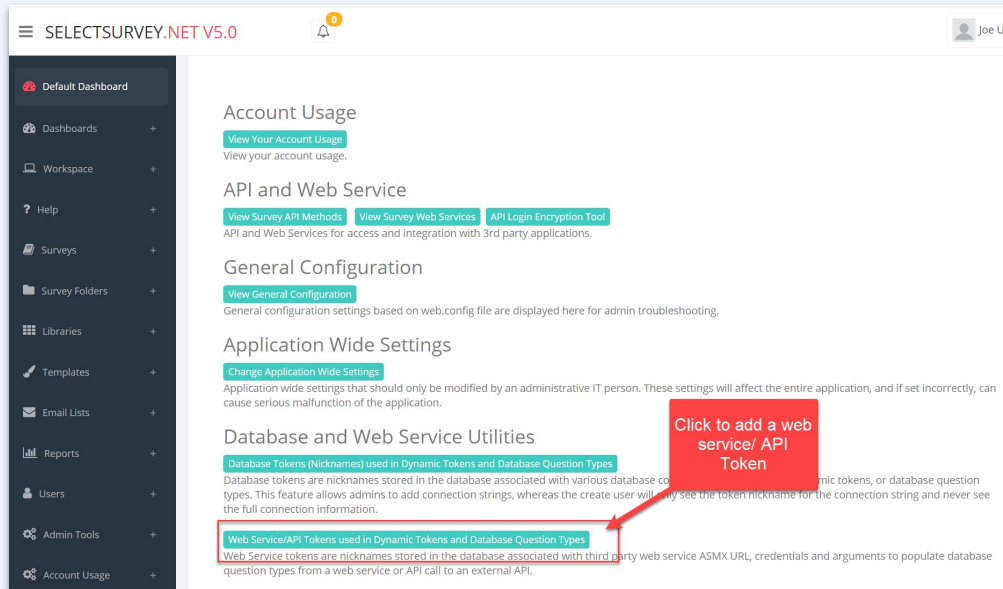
SELECTSURVEY.NET V5.0

0

Joe U

Default Dashboard

Dashboards +

Workspace +

? Help +

Surveys +

Survey Folders +

Libraries +

Templates +

Email Lists +

Reports +

Users +

Admin Tools +

Account Usage +

Account Usage

View Your Account Usage

View your account usage.

API and Web Service

View Survey API Methods | View Survey Web Services | API Login Encryption Tool

API and Web Services for access and integration with 3rd party applications.

General Configuration

View General Configuration

General configuration settings based on web.config file are displayed here for admin troubleshooting.

Application Wide Settings

Change Application Wide Settings

Application wide settings that should only be modified by an administrative IT person. These settings will affect the entire application, and if set incorrectly, can cause serious malfunction of the application.

Database and Web Service Utilities

Database Tokens (Nicknames) used in Dynamic Tokens and Database Question Types

Database tokens are nicknames stored in the database associated with various database co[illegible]mic tokens, or database question types. This feature allows admins to add connection strings, whereas the create user will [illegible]ly see the token nickname for the connection string and never see the full connection information.

Click to add a web service/ API Token

Web Service/API Tokens used in Dynamic Tokens and Database Question Types

Web Service tokens are nicknames stored in the database associated with third party web service ASMX URL, credentials and arguments to populate database question types from a web service or API call to an external API.